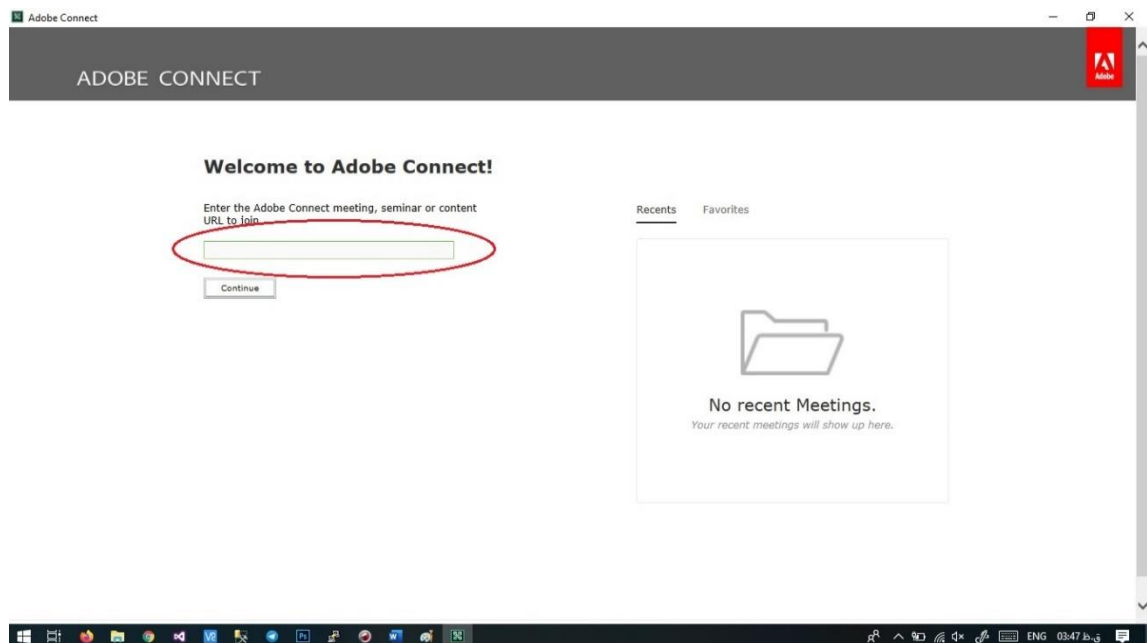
Adobe Connect

ADOBE CONNECT

Adobe

Welcome to Adobe Connect!

Enter the Adobe Connect meeting, seminar or content URL to join.

Continue

Recents Favorites

No recent Meetings.

Your recent meetings will show up here.

ENG 03:47 ق.ظ